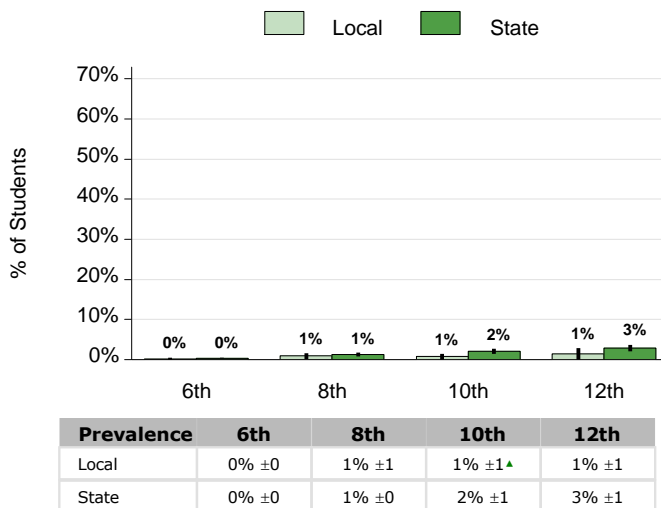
Local State

% of Students

70%
60%
50%
40%
30%
20%
10%
0%

0% 0% 1% 1% 1% 2% 1% 3%

6th 8th 10th 12th

| Prevalence | 6th | 8th | 10th | 12th |
|---|---|---|---|---|
| Local | 0% ±0 | 1% ±1 | 1% ±1 ▲ | 1% ±1 |
| State | 0% ±0 | 1% ±0 | 2% ±1 | 3% ±1 |